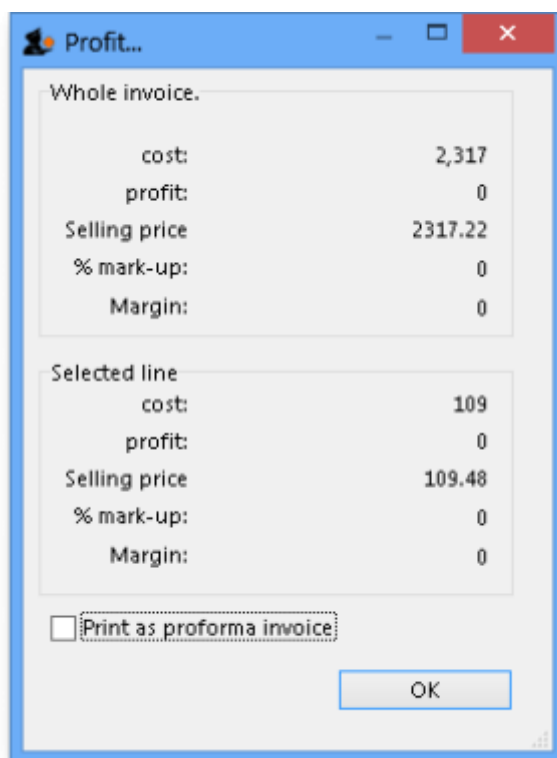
Profit...

Whole invoice.

cost: 2,317
profit: 0
Selling price 2317.22
% mark-up: 0
Margin: 0

Selected line
cost: 109
profit: 0
Selling price 109.48
% mark-up: 0
Margin: 0

Print as proforma invoice

OK